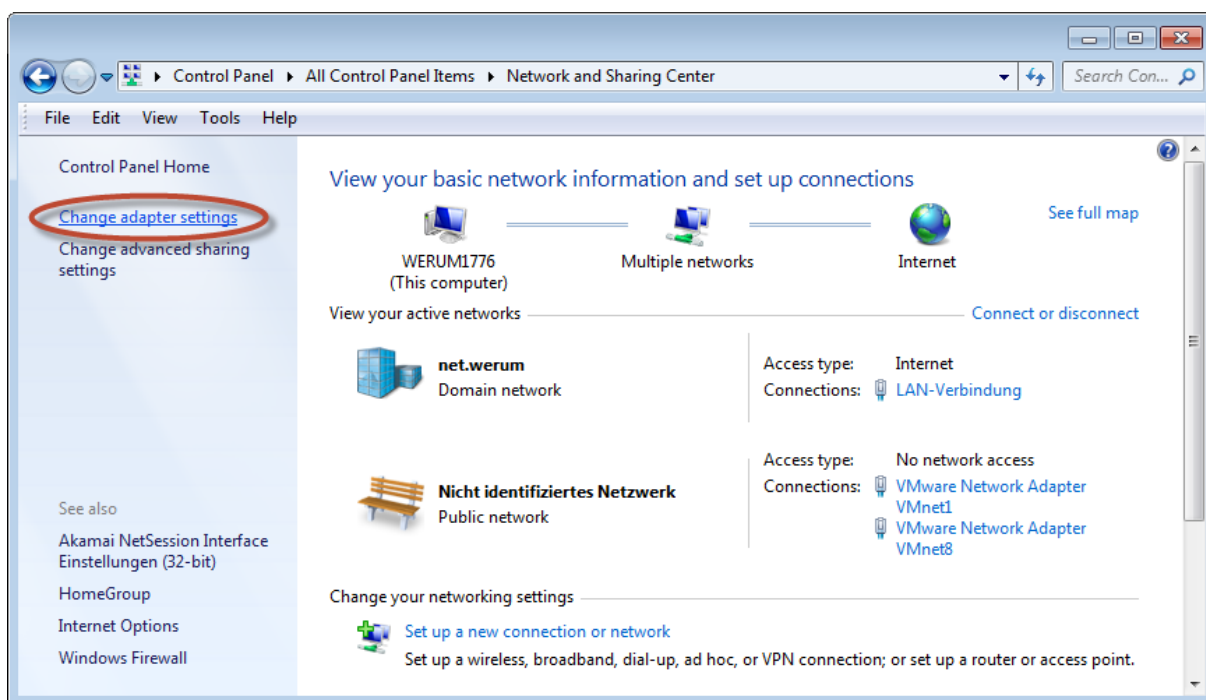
Control Panel ▸ All Control Panel Items ▸ Network and Sharing Center

Search Con...

File Edit View Tools Help

Control Panel Home

Change adapter settings

Change advanced sharing settings

See also

Akamai NetSession Interface Einstellungen (32-bit)

HomeGroup

Internet Options

Windows Firewall

View your basic network information and set up connections

See full map

WERUM1776
(This computer)

Multiple networks

Internet

View your active networks

Connect or disconnect

net.werum
Domain network

Access type: Internet
Connections: LAN-Verbindung

Nicht identifiziertes Netzwerk
Public network

Access type: No network access
Connections: VMware Network Adapter VMnet1
VMware Network Adapter VMnet8

Change your networking settings

Set up a new connection or network
Set up a wireless, broadband, dial-up, ad hoc, or VPN connection; or set up a router or access point.